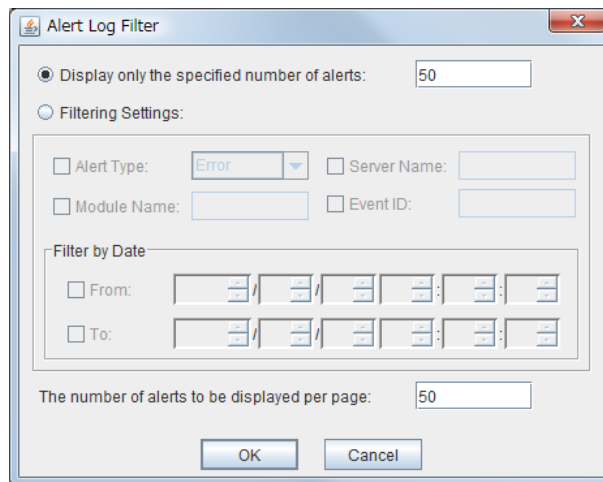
Alert Log Filter

Display only the specified number of alerts: 50

Filtering Settings:

Alert Type: Error

Server Name:

Module Name:

Event ID:

Filter by Date

From: / / : :

To: / / : :

The number of alerts to be displayed per page: 50

OK

Cancel